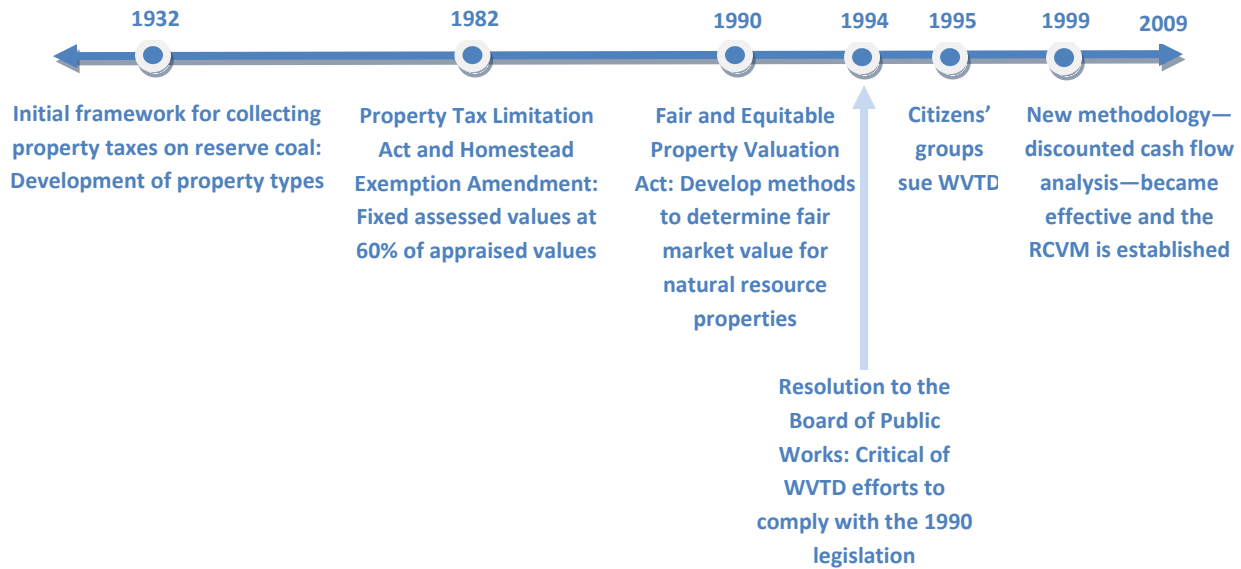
1932

1982

1990

1994

1995

1999

2009

Initial framework for collecting property taxes on reserve coal: Development of property types

Property Tax Limitation Act and Homestead Exemption Amendment: Fixed assessed values at 60% of appraised values

Fair and Equitable Property Valuation Act: Develop methods to determine fair market value for natural resource properties

Citizens' groups sue WVTD

New methodology—discounted cash flow analysis—became effective and the RCVM is established

Resolution to the Board of Public Works: Critical of WVTD efforts to comply with the 1990 legislation